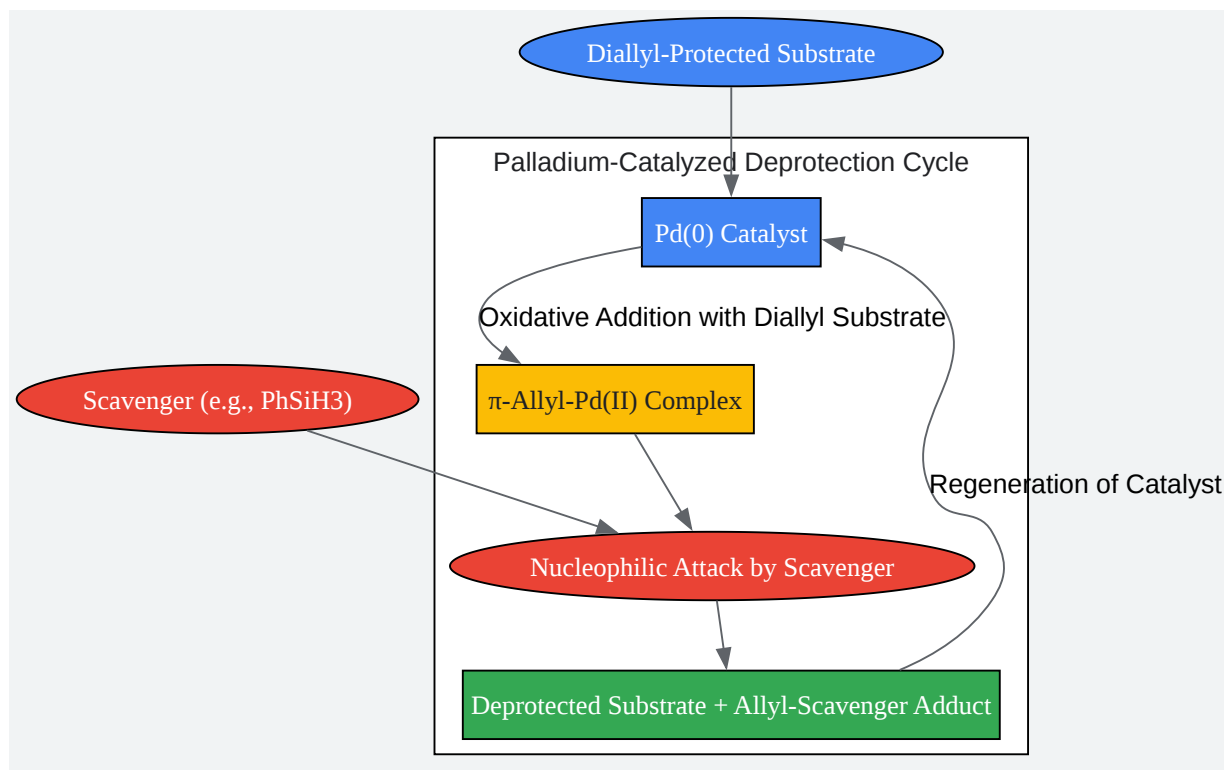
Diallyl-Protected Substrate

Palladium-Catalyzed Deprotection Cycle

Pd(0) Catalyst

Oxidative Addition with Diallyl Substrate

π-Allyl-Pd(II) Complex

Scavenger (e.g., PhSiH3)

Regeneration of Catalyst

Nucleophilic Attack by Scavenger

Deprotected Substrate + Allyl-Scavenger Adduct